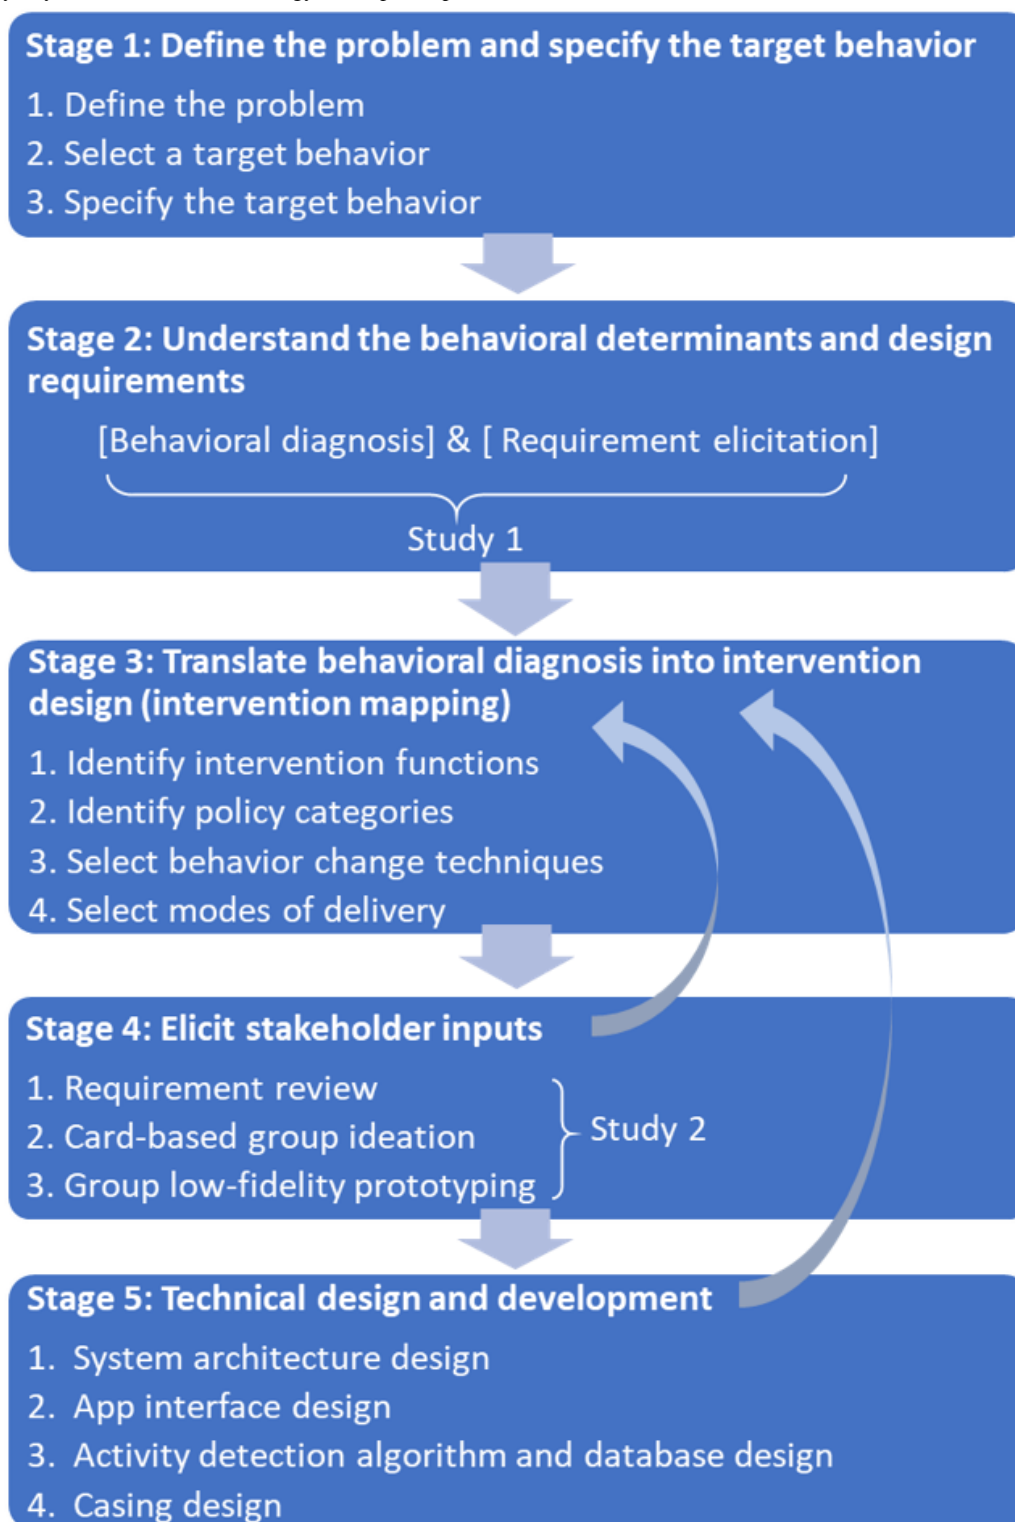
Stage 1: Define the problem and specify the target behavior
1. Define the problem
2. Select a target behavior
3. Specify the target behavior

Stage 2: Understand the behavioral determinants and design requirements
[Behavioral diagnosis] & [ Requirement elicitation]
Study 1

Stage 3: Translate behavioral diagnosis into intervention design (intervention mapping)
1. Identify intervention functions
2. Identify policy categories
3. Select behavior change techniques
4. Select modes of delivery

Stage 4: Elicit stakeholder inputs
1. Requirement review
2. Card-based group ideation
3. Group low-fidelity prototyping
Study 2

Stage 5: Technical design and development
1. System architecture design
2. App interface design
3. Activity detection algorithm and database design
4. Casing design